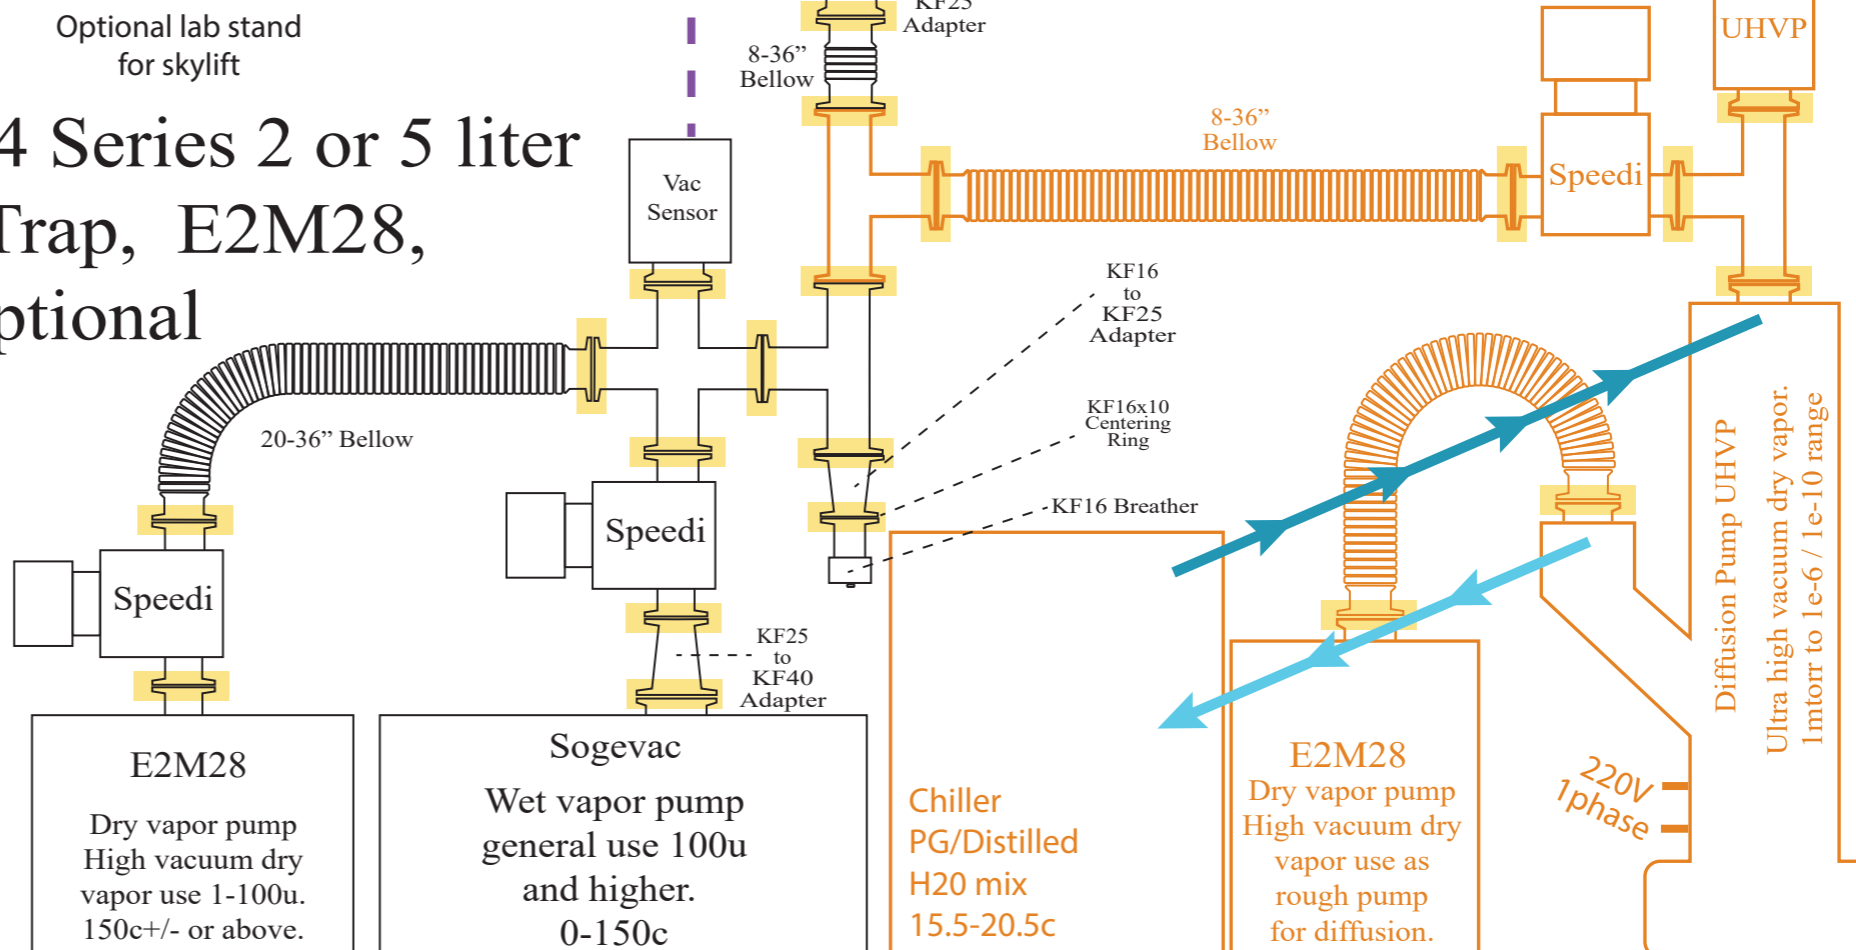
Optional lab stand for skylift

4 Series 2 or 5 liter Trap, E2M28, ptional

KF25 Adapter

8-36" Bellow

8-36" Bellow

UHVP

Speedi

Vac Sensor

KF16 to KF25 Adapter

20-36" Bellow

KF16x10 Centering Ring

KF16 Breather

Speedi

Speedi

KF25 to KF40 Adapter

Diffusion Pump UHVP

Ultra high vacuum dry vapor. 1mtorr to 1e-6 / 1e-10 range

E2M28

Dry vapor pump High vacuum dry vapor use 1-100u. 150c+/- or above.

Sogevac

Wet vapor pump general use 100u and higher. 0-150c

Chiller PG/Distilled H20 mix 15.5-20.5c

E2M28 Dry vapor pump High vacuum dry vapor use as rough pump for diffusion.

220V 1phase